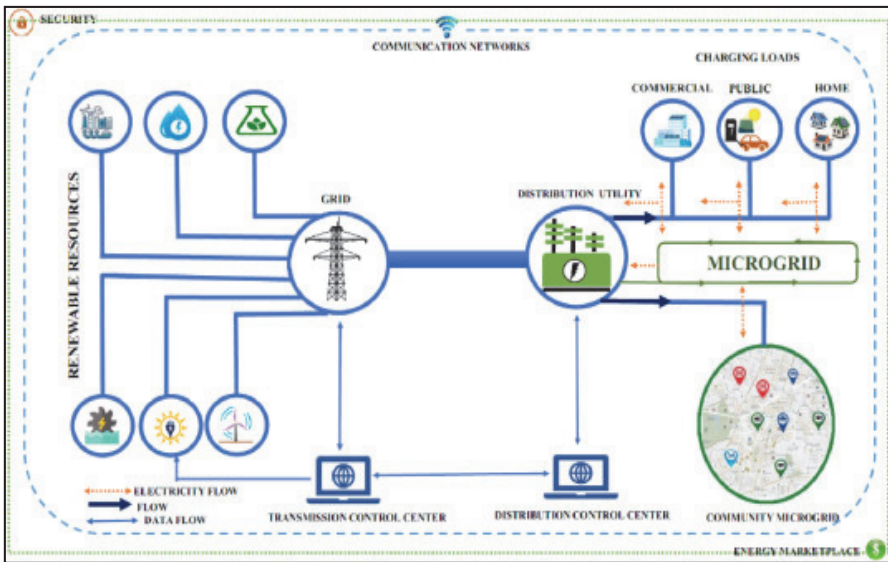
SECURITY

COMMUNICATION NETWORKS

CHARGING LOADS

COMMERCIAL

PUBLIC

HOME

RENEWABLE RESOURCES

GRID

DISTRIBUTION UTILITY

MICROGRID

ELECTRICITY FLOW

FLOW

DATA FLOW

TRANSMISSION CONTROL CENTER

DISTRIBUTION CONTROL CENTER

COMMUNITY MICROGRID

ENERGY MARKETPLACE